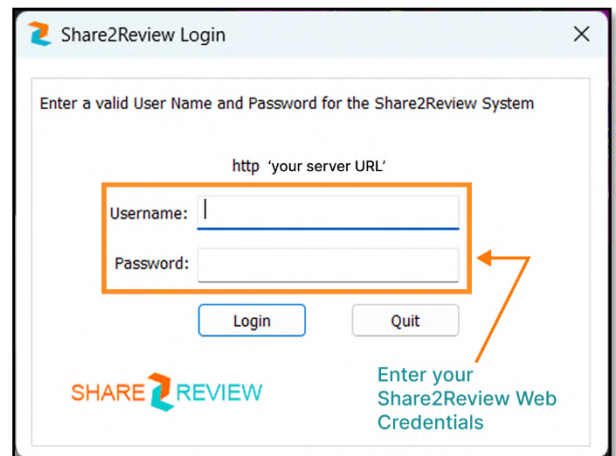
Share2Review Login

Enter a valid User Name and Password for the Share2Review System

http 'your server URL'

Username:

Password:

Login

Quit

SHARE 2 REVIEW

Enter your Share2Review Web Credentials